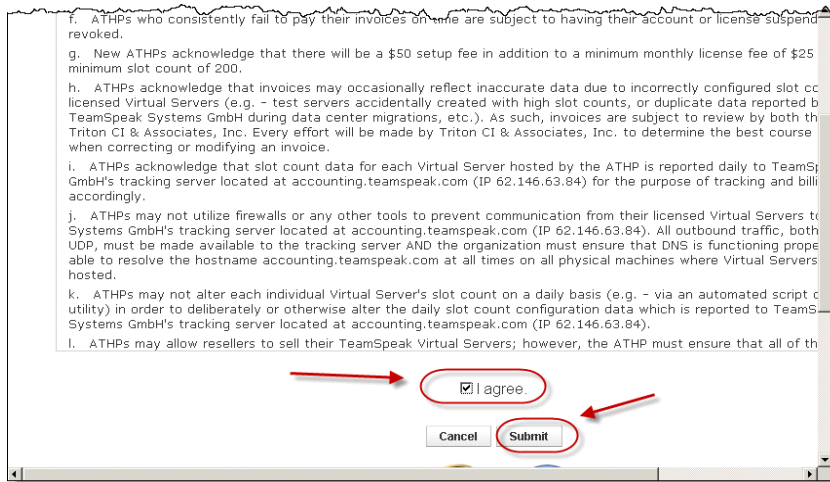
f. ATHPs who consistently fail to pay their invoices on time are subject to having their account or license suspend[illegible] revoked.

g. New ATHPs acknowledge that there will be a $50 setup fee in addition to a minimum monthly license fee of $25 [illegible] minimum slot count of 200.

h. ATHPs acknowledge that invoices may occasionally reflect inaccurate data due to incorrectly configured slot co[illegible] licensed Virtual Servers (e.g. - test servers accidentally created with high slot counts, or duplicate data reported b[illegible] TeamSpeak Systems GmbH during data center migrations, etc.). As such, invoices are subject to review by both th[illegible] Triton CI & Associates, Inc. Every effort will be made by Triton CI & Associates, Inc. to determine the best course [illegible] when correcting or modifying an invoice.

i. ATHPs acknowledge that slot count data for each Virtual Server hosted by the ATHP is reported daily to TeamSp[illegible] GmbH's tracking server located at accounting.teamspeak.com (IP 62.146.63.84) for the purpose of tracking and billi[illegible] accordingly.

j. ATHPs may not utilize firewalls or any other tools to prevent communication from their licensed Virtual Servers t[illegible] Systems GmbH's tracking server located at accounting.teamspeak.com (IP 62.146.63.84). All outbound traffic, both UDP, must be made available to the tracking server AND the organization must ensure that DNS is functioning prope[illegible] able to resolve the hostname accounting.teamspeak.com at all times on all physical machines where Virtual Servers hosted.

k. ATHPs may not alter each individual Virtual Server's slot count on a daily basis (e.g. - via an automated script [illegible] utility) in order to deliberately or otherwise alter the daily slot count configuration data which is reported to TeamS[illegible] Systems GmbH's tracking server located at accounting.teamspeak.com (IP 62.146.63.84).

l. ATHPs may allow resellers to sell their TeamSpeak Virtual Servers; however, the ATHP must ensure that all of th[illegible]

I agree.

Cancel Submit